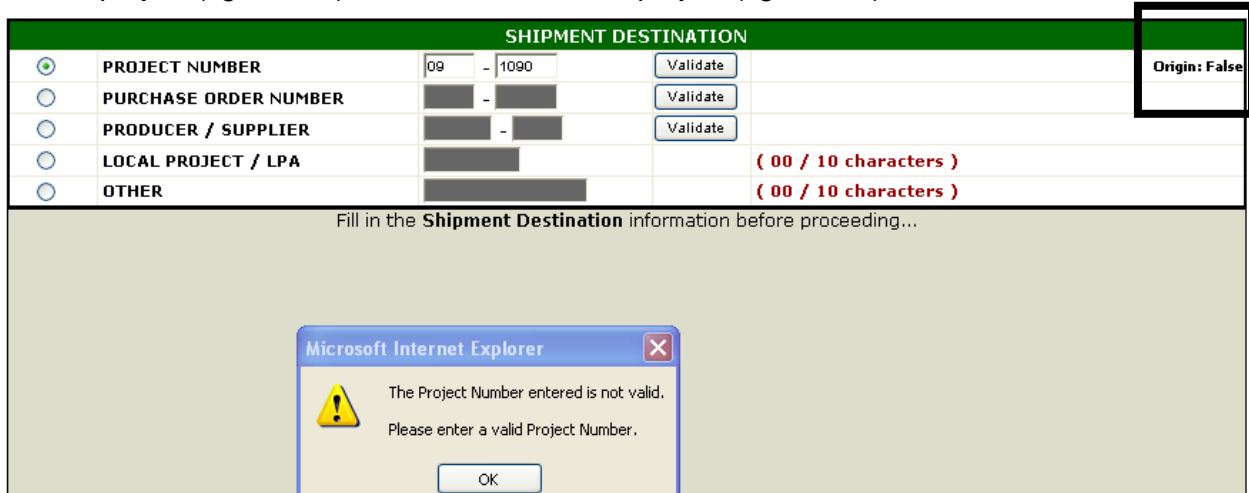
SHIPMENT DESTINATION

| | | | | |
|---|---|---|---|---|
| | PROJECT NUMBER | 09 - 1090 | Validate | Origin: False |
| | PURCHASE ORDER NUMBER | - | Validate | |
| | PRODUCER / SUPPLIER | - | Validate | |
| | LOCAL PROJECT / LPA | | | ( 00 / 10 characters ) |
| | OTHER | | | ( 00 / 10 characters ) |

Fill in the **Shipment Destination** information before proceeding...

Microsoft Internet Explorer

The Project Number entered is not valid.

Please enter a valid Project Number.

OK